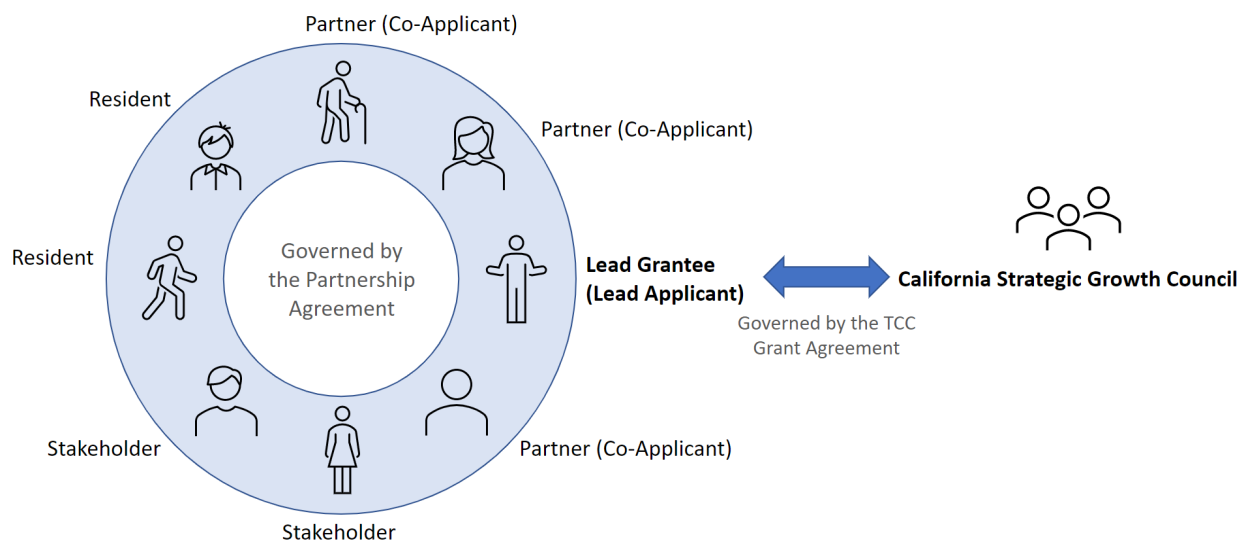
Partner (Co-Applicant)

Resident

Partner (Co-Applicant)

Governed by the Partnership Agreement

Resident

**Lead Grantee (Lead Applicant)**

**California Strategic Growth Council**

Governed by the TCC Grant Agreement

Stakeholder

Partner (Co-Applicant)

Stakeholder